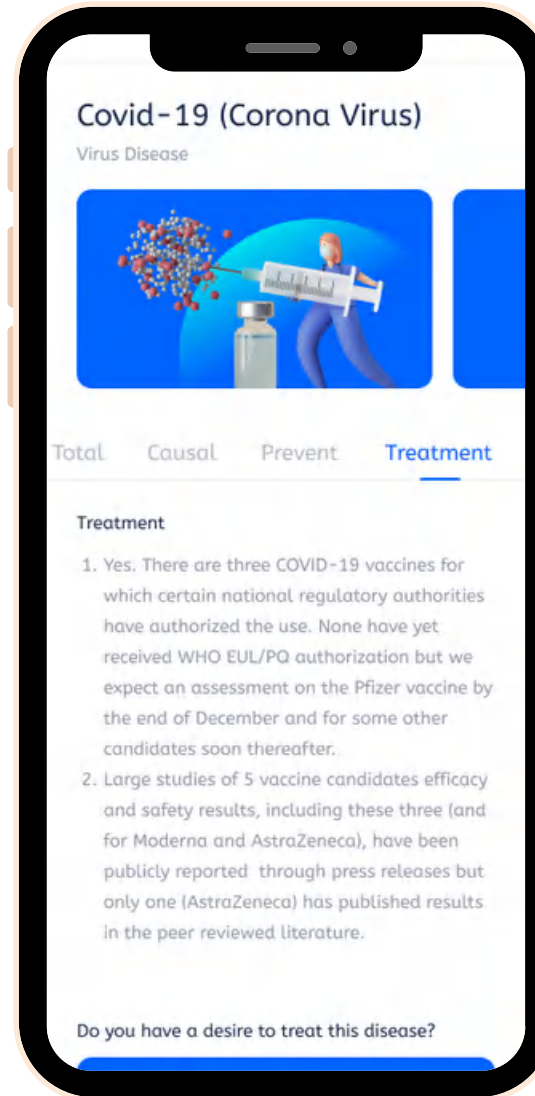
Covid-19 (Corona Virus)
Virus Disease

Total Causal Prevent Treatment

Treatment

1. Yes. There are three COVID-19 vaccines for which certain national regulatory authorities have authorized the use. None have yet received WHO EUL/PQ authorization but we expect an assessment on the Pfizer vaccine by the end of December and for some other candidates soon thereafter.
2. Large studies of 5 vaccine candidates efficacy and safety results, including these three (and for Moderna and AstraZeneca), have been publicly reported through press releases but only one (AstraZeneca) has published results in the peer reviewed literature.

Do you have a desire to treat this disease?